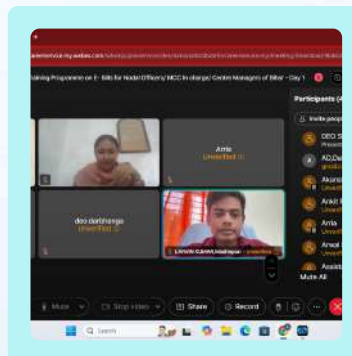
raining Programme on E- Bills for Nodal Officers/ MCC In charge/ Centre Managers of Bihar - Day 1

Participants (4

Invite people

Amla
Unverified

deo darbhanga
Unverified

DEO S
Presenter

AD
AD,Da

Akans
Unverifi

Ankit
Unverifi

Amla
Unverifi

Anee
Unverifi

Assis
Unverifi

Mute All

Mute

Stop video

Share

Record

Q Search